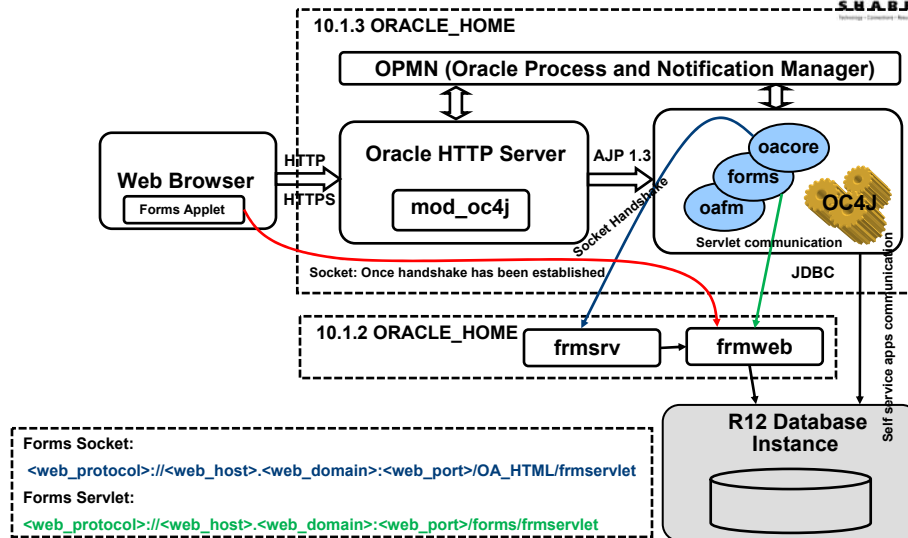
S.H.A.B.J
Technology • Connections • Results

10.1.3 ORACLE_HOME

OPMN (Oracle Process and Notification Manager)

Web Browser
Forms Applet

HTTP
HTTPS

Oracle HTTP Server
mod_oc4j

AJP 1.3

oacore
forms
oafm
OC4J
Servlet communication

Socket Handshake

Socket: Once handshake has been established

JDBC

Self service apps communication

10.1.2 ORACLE_HOME
frmsrv
frmweb

R12 Database Instance

Forms Socket:
<web_protocol>://<web_host>.<web_domain>:<web_port>/OA_HTML/frmservlet
Forms Servlet:
<web_protocol>://<web_host>.<web_domain>:<web_port>/forms/frmservlet